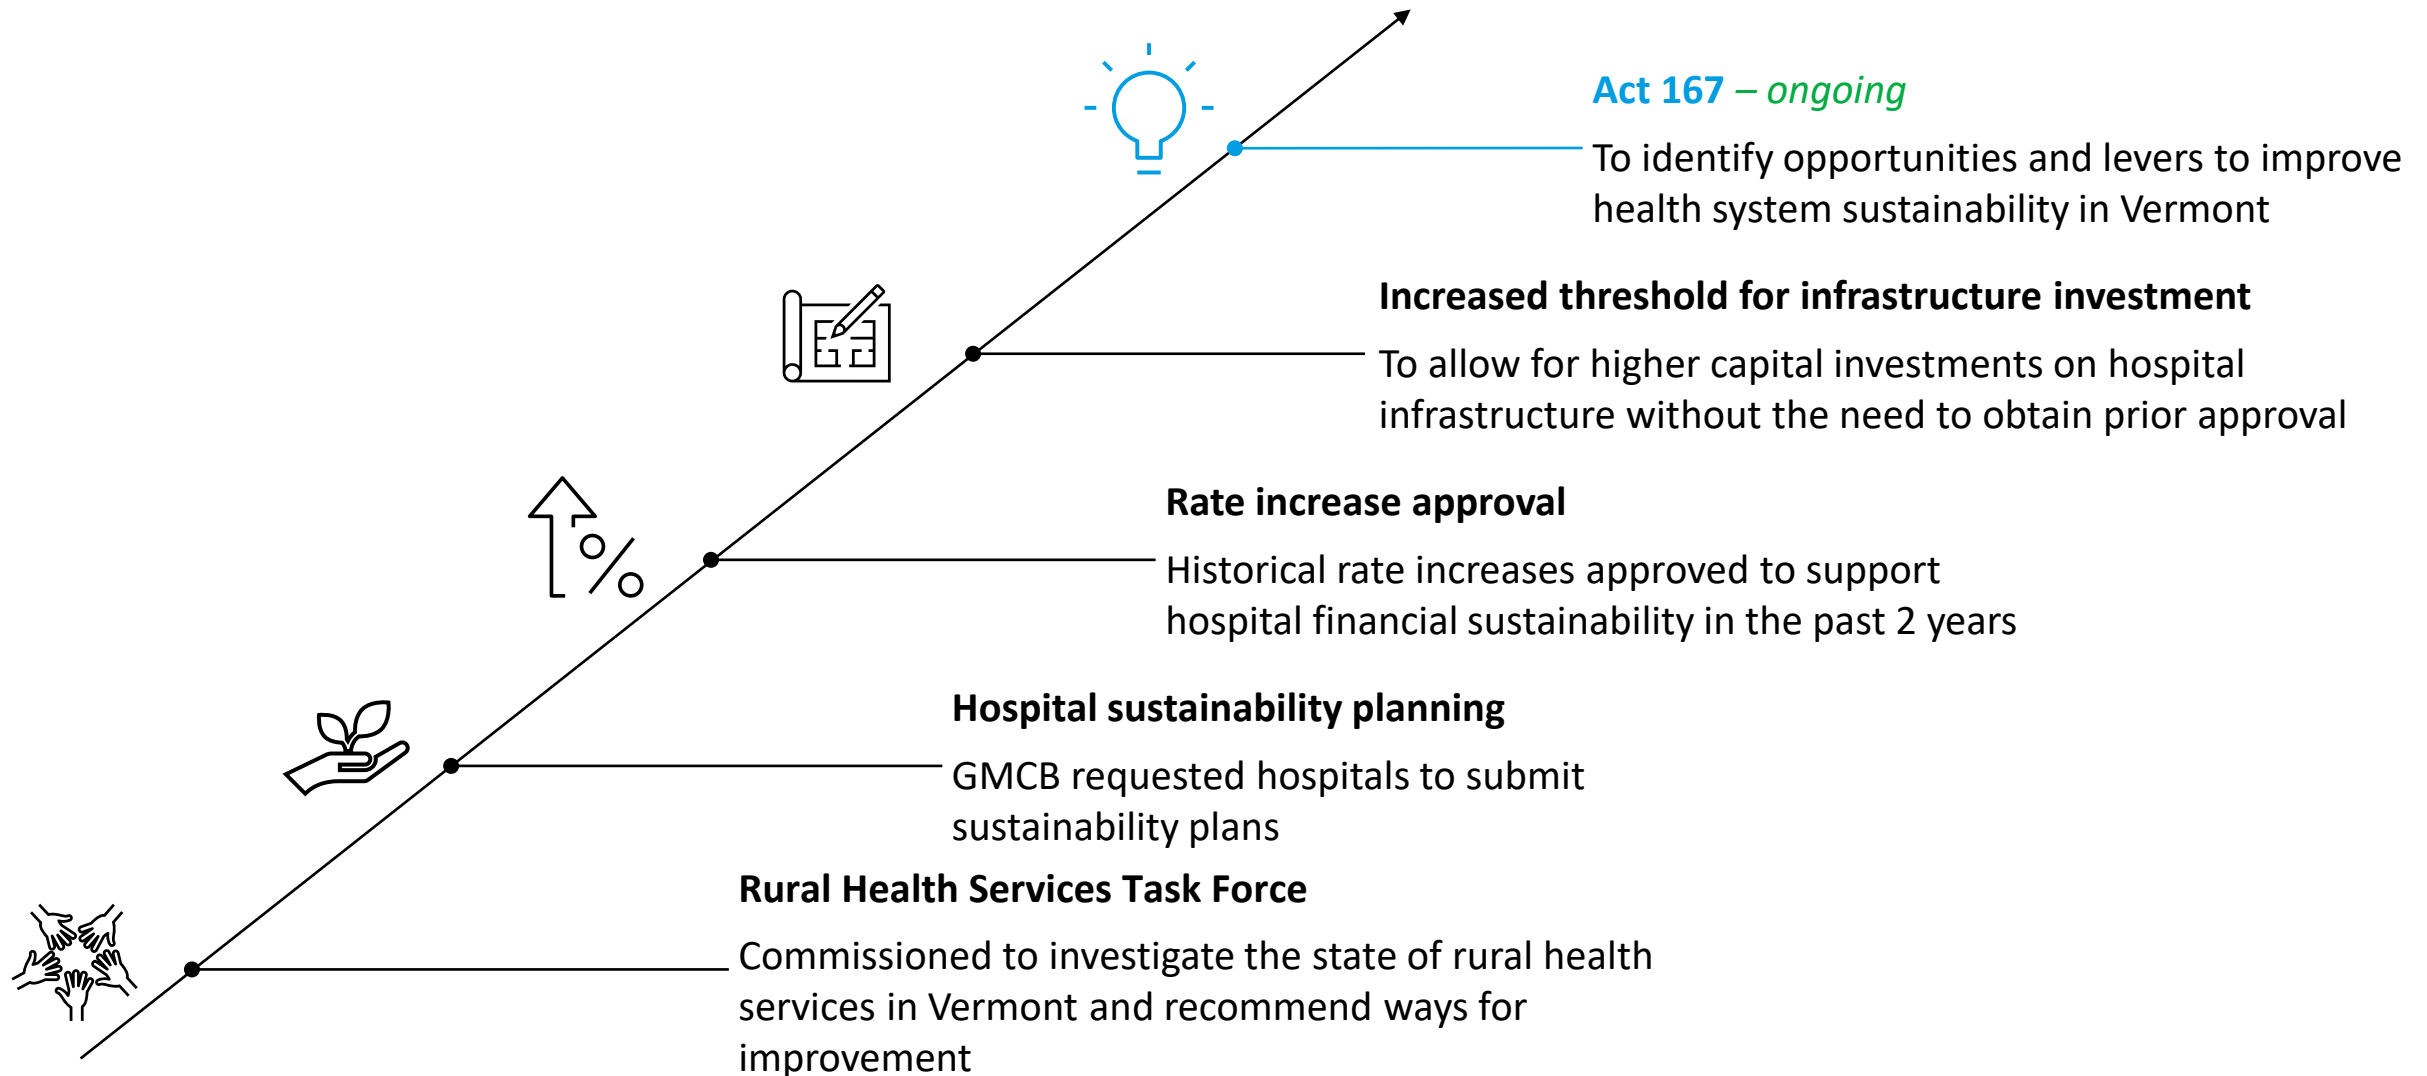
Act 167 – ongoing

To identify opportunities and levers to improve health system sustainability in Vermont

Increased threshold for infrastructure investment

To allow for higher capital investments on hospital infrastructure without the need to obtain prior approval

Rate increase approval

Historical rate increases approved to support hospital financial sustainability in the past 2 years

Hospital sustainability planning

GMCB requested hospitals to submit sustainability plans

Rural Health Services Task Force

Commissioned to investigate the state of rural health services in Vermont and recommend ways for improvement